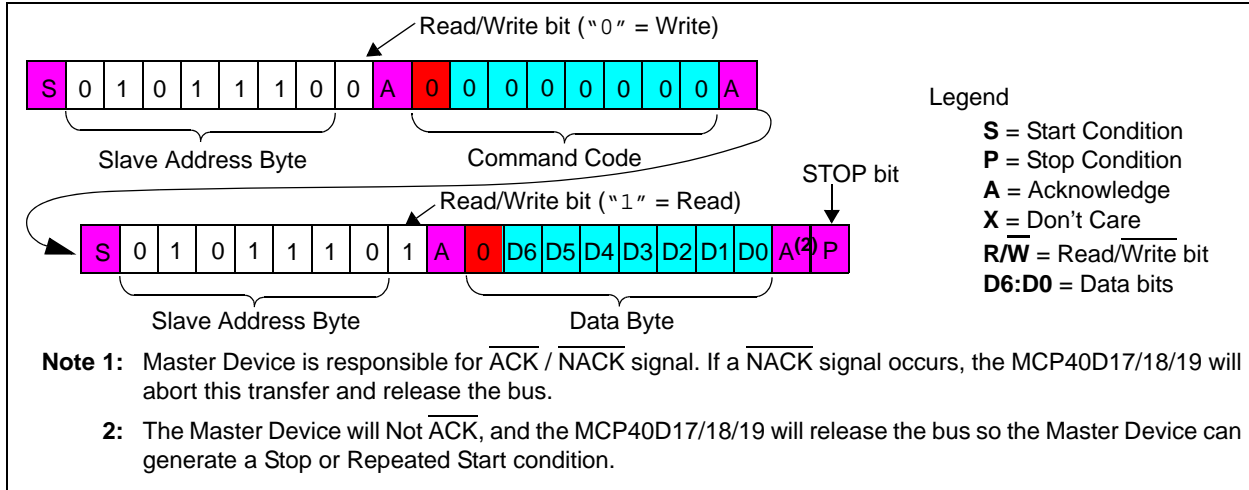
Read/Write bit ("0" = Write)

| S | 0 | 1 | 0 | 1 | 1 | 1 | 0 | 0 | A | 0 | 0 | 0 | 0 | 0 | 0 | 0 | 0 | A |
|---|---|---|---|---|---|---|---|---|---|---|---|---|---|---|---|---|---|---|

Slave Address Byte

Command Code

Legend

**S** = Start Condition

**P** = Stop Condition

**A** = Acknowledge

**X** = Don't Care

**$R/\overline{W}$** = Read/$\overline{\text{Write}}$ bit

**D6:D0** = Data bits

STOP bit

Read/Write bit ("1" = Read)

| S | 0 | 1 | 0 | 1 | 1 | 1 | 0 | 1 | A | 0 | D6 | D5 | D4 | D3 | D2 | D1 | D0 | $A^{(2)}$ | P |
|---|---|---|---|---|---|---|---|---|---|---|---|---|---|---|---|---|---|---|---|

Slave Address Byte

Data Byte

**Note 1:** Master Device is responsible for $\overline{\text{ACK}}$ / $\overline{\text{NACK}}$ signal. If a $\overline{\text{NACK}}$ signal occurs, the MCP40D17/18/19 will abort this transfer and release the bus.

**2:** The Master Device will Not $\overline{\text{ACK}}$, and the MCP40D17/18/19 will release the bus so the Master Device can generate a Stop or Repeated Start condition.